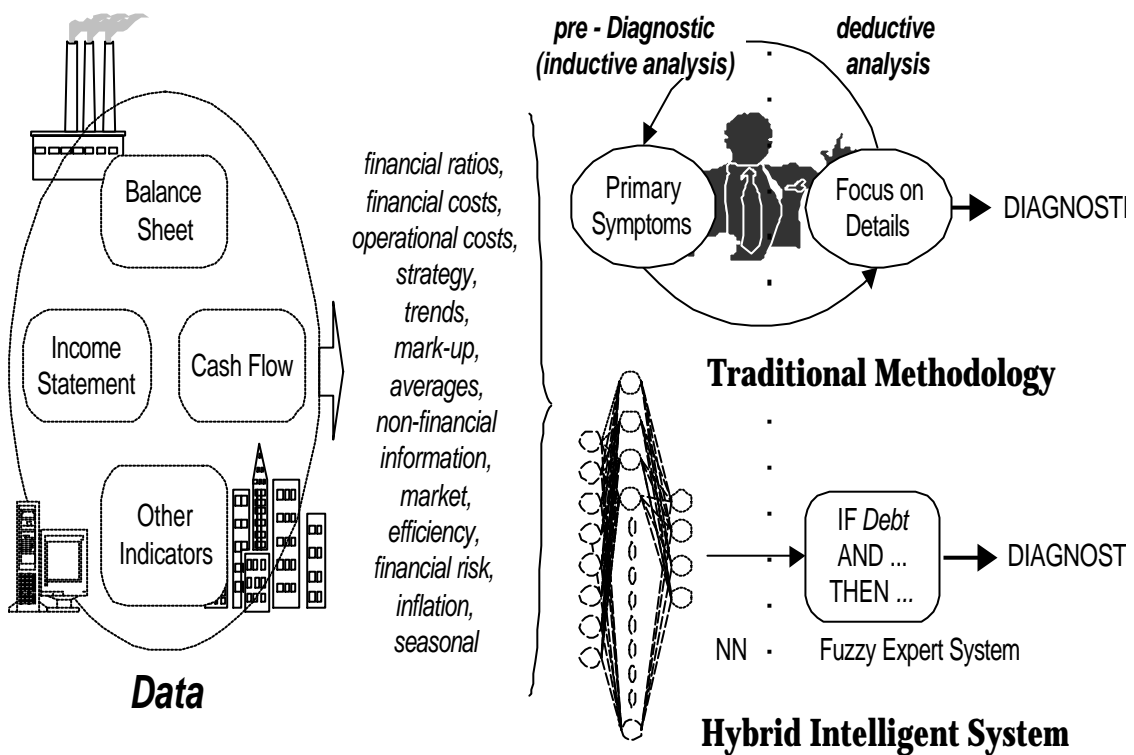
Balance Sheet

Income Statement

Cash Flow

Other Indicators

Data

financial ratios, financial costs, operational costs, strategy, trends, mark-up, averages, non-financial information, market, efficiency, financial risk, inflation, seasonal

pre - Diagnostic (inductive analysis)

deductive analysis

Primary Symptoms

Focus on Details

DIAGNOSTI

Traditional Methodology

IF Debt AND ... THEN ...

DIAGNOST

NN

Fuzzy Expert System

Hybrid Intelligent System